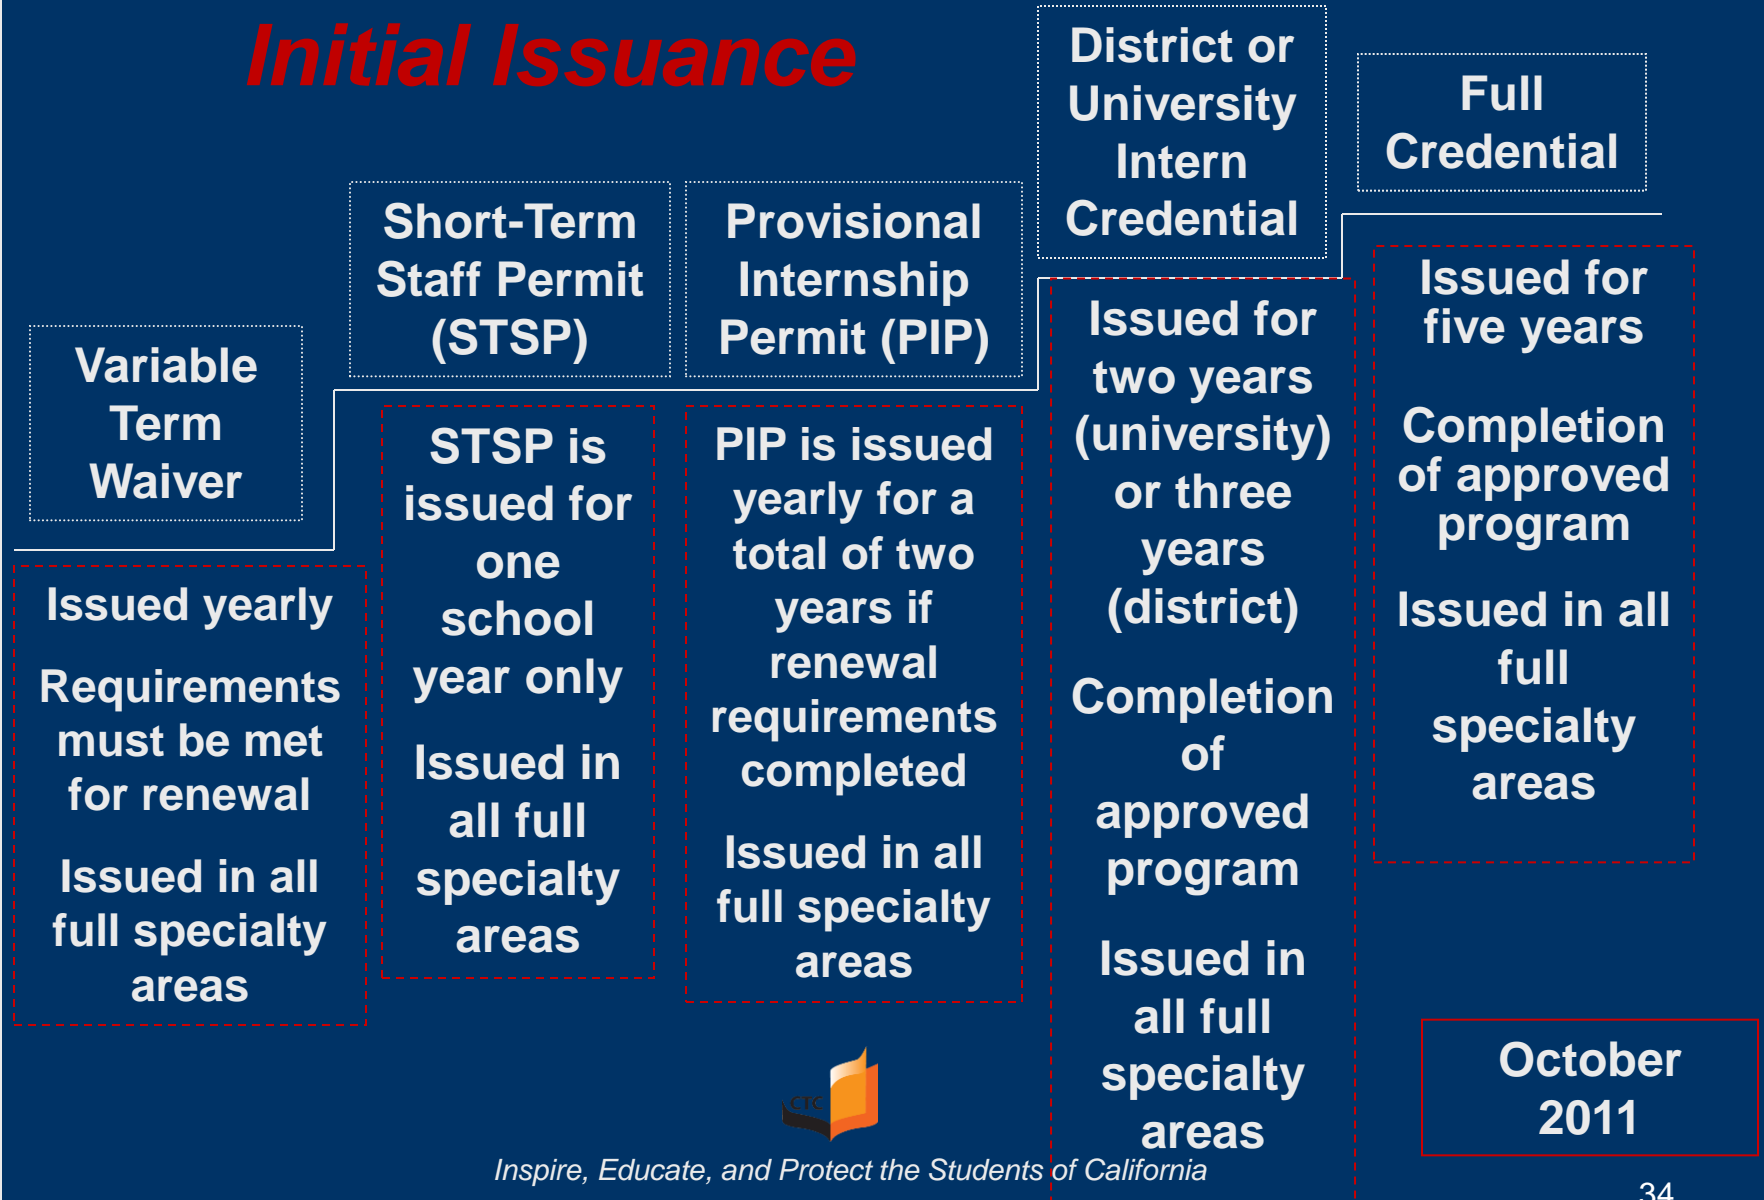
Initial Issuance

Variable Term Waiver

Issued yearly

Requirements must be met for renewal

Issued in all full specialty areas

Short-Term Staff Permit (STSP)

STSP is issued for one school year only

Issued in all full specialty areas

Provisional Internship Permit (PIP)

PIP is issued yearly for a total of two years if renewal requirements completed

Issued in all full specialty areas

District or University Intern Credential

Issued for two years (university) or three years (district)

Completion of approved program

Issued in all full specialty areas

Full Credential

Issued for five years

Completion of approved program

Issued in all full specialty areas

October 2011

CTC

Inspire, Educate, and Protect the Students of California

34